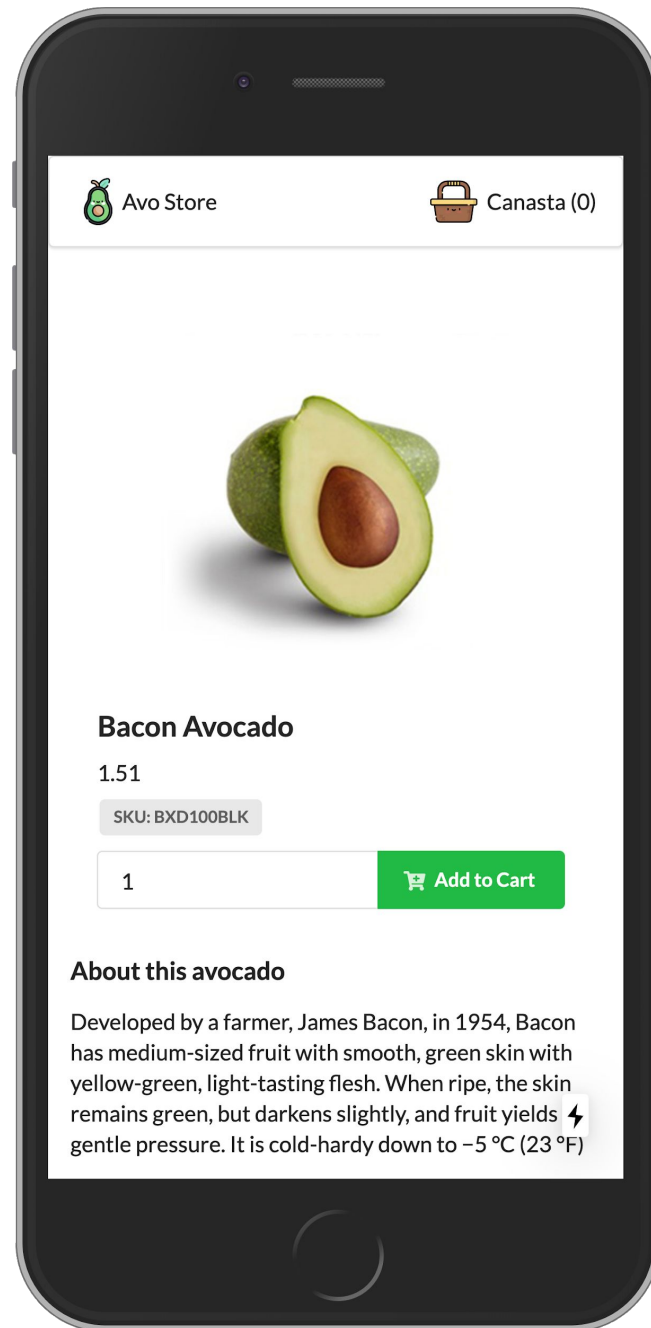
Avo Store

Canasta (0)

Bacon Avocado

1.51

SKU: BXD100BLK

1

Add to Cart

About this avocado

Developed by a farmer, James Bacon, in 1954, Bacon has medium-sized fruit with smooth, green skin with yellow-green, light-tasting flesh. When ripe, the skin remains green, but darkens slightly, and fruit yields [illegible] gentle pressure. It is cold-hardy down to −5 °C (23 °F)